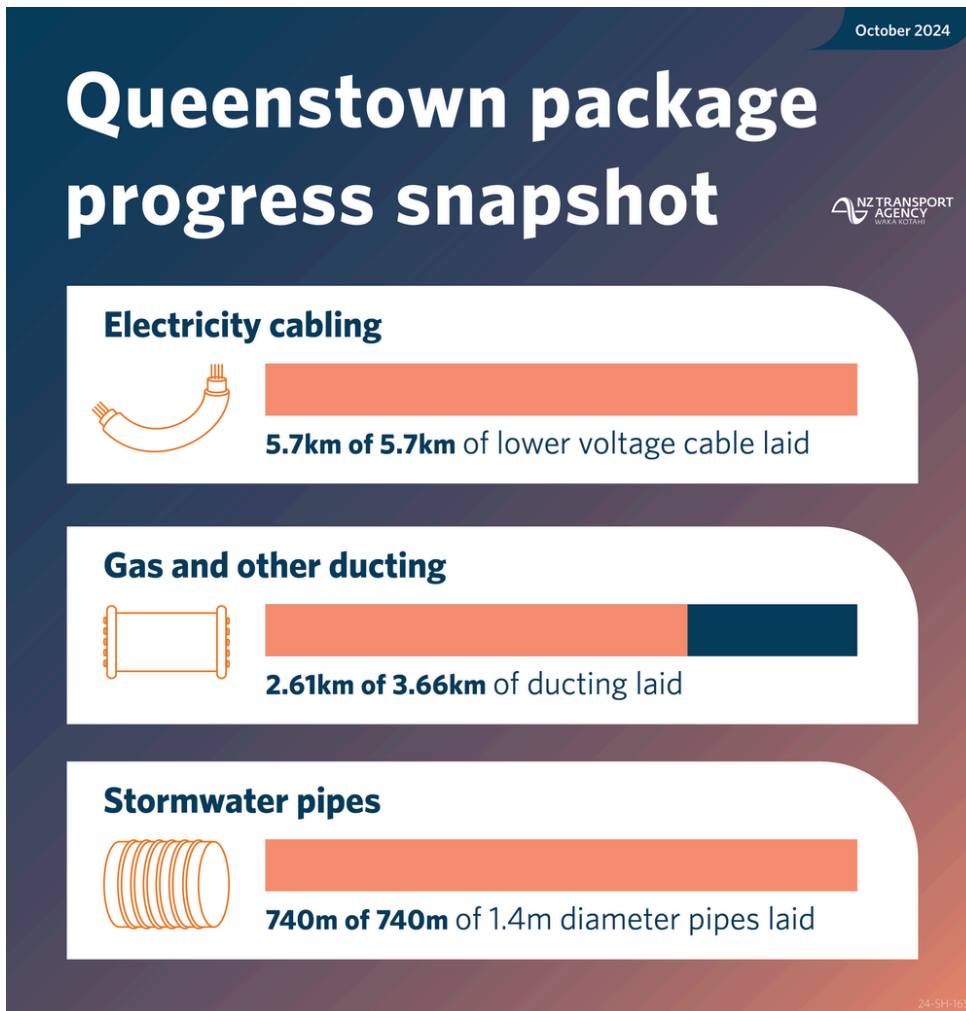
October 2024

Queenstown package progress snapshot

NZ TRANSPORT AGENCY WAKA KOTAHI

Electricity cabling

5.7km of 5.7km of lower voltage cable laid

Gas and other ducting

2.61km of 3.66km of ducting laid

Stormwater pipes

740m of 740m of 1.4m diameter pipes laid

24-SH-16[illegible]